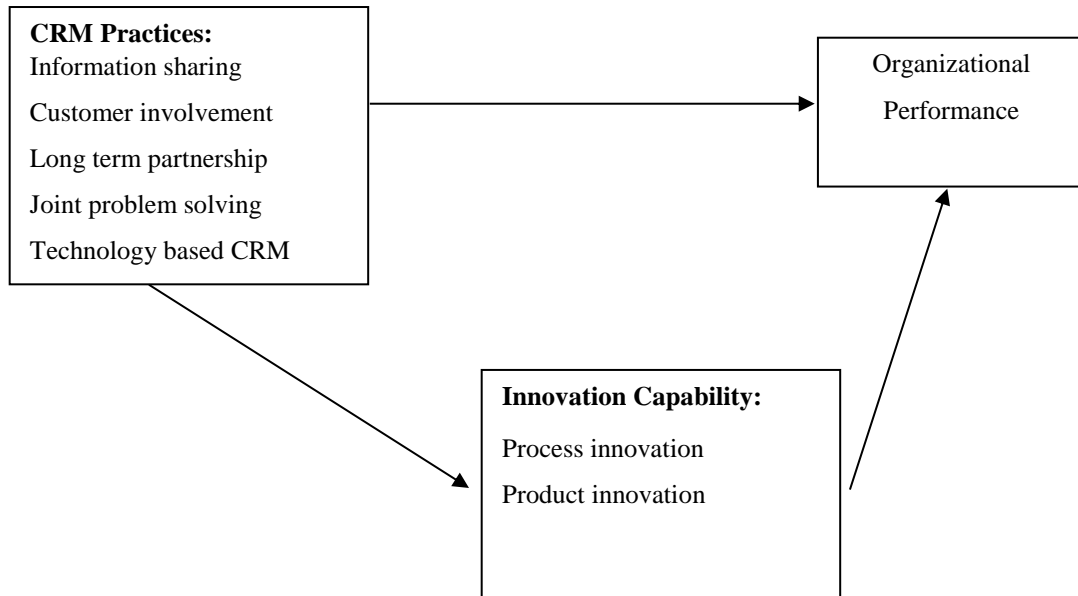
**CRM Practices:**
Information sharing
Customer involvement
Long term partnership
Joint problem solving
Technology based CRM

Organizational Performance

**Innovation Capability:**
Process innovation
Product innovation